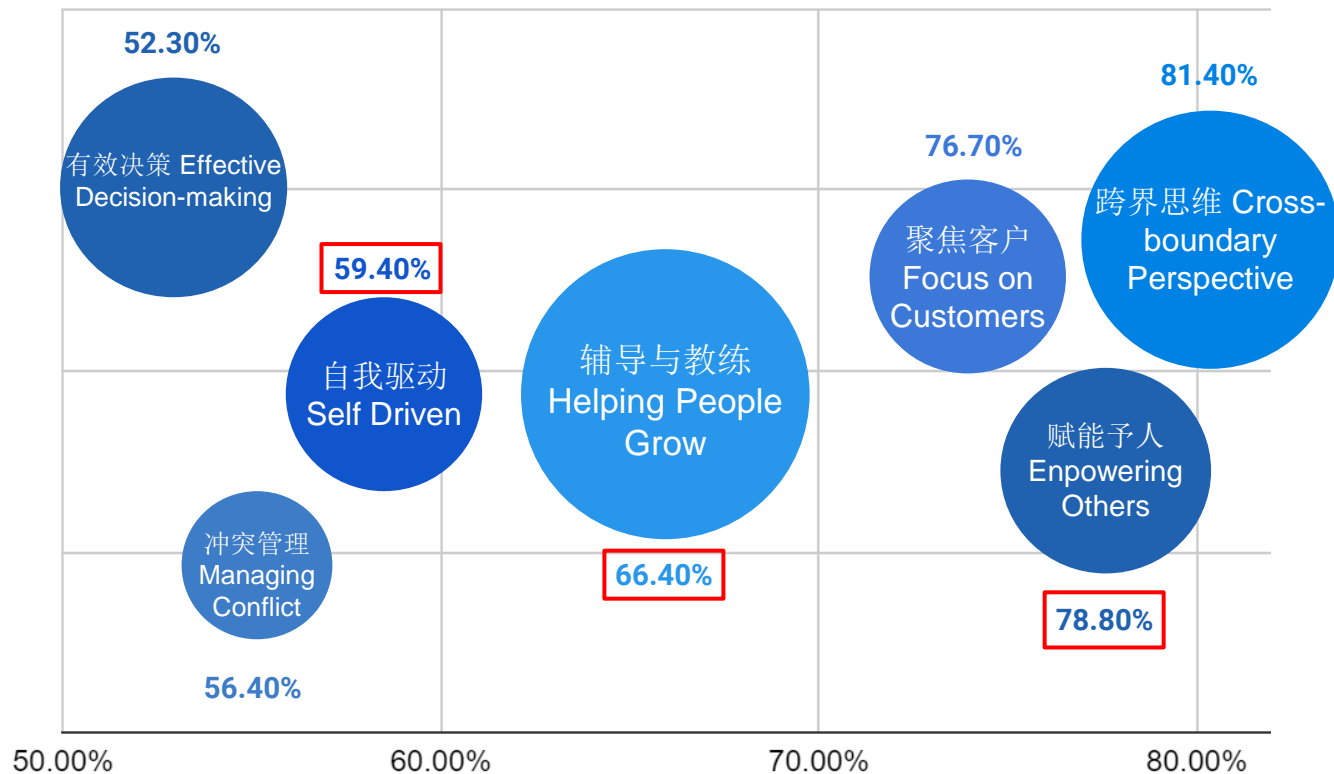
52.30%

有效决策 Effective Decision-making

59.40%

自我驱动 Self Driven

冲突管理 Managing Conflict

56.40%

辅导与教练 Helping People Grow

66.40%

76.70%

聚焦客户 Focus on Customers

81.40%

跨界思维 Cross-boundary Perspective

赋能予人 Enpowering Others

78.80%

50.00%

60.00%

70.00%

80.00%